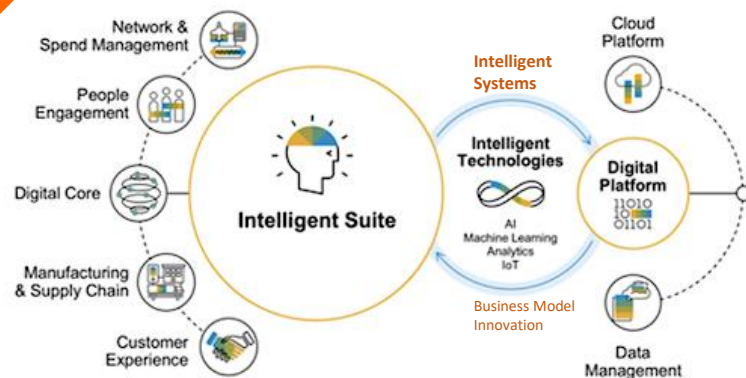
Network & Spend Management

People Engagement

Digital Core

Manufacturing & Supply Chain

Customer Experience

Intelligent Suite

Intelligent Systems

Intelligent Technologies

AI
Machine Learning
Analytics
IoT

Business Model Innovation

Cloud Platform

Digital Platform

11010
10
01101

Data Management